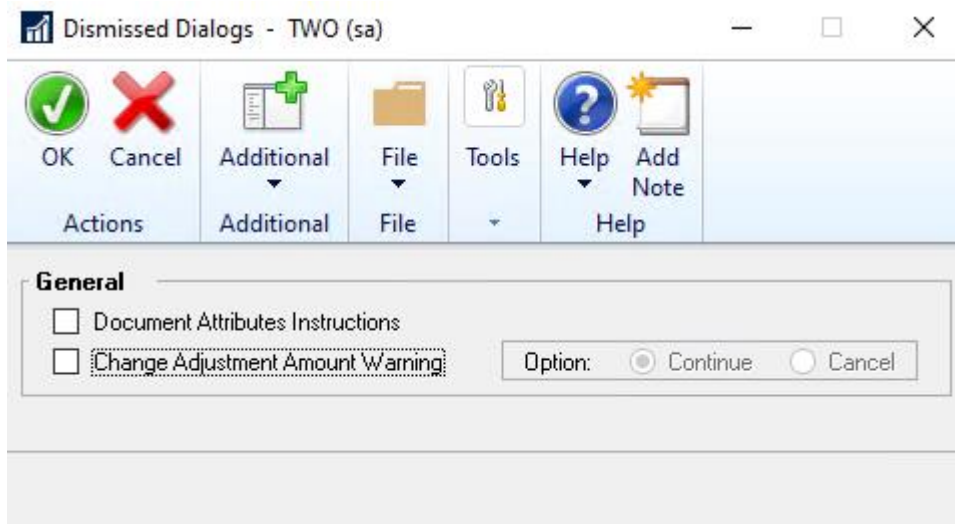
Dismissed Dialogs - TWO (sa)

OK Cancel
Actions

Additional
Additional

File
File

Tools

Help Add Note
Help

General

Document Attributes Instructions

Change Adjustment Amount Warning

Option: Continue Cancel